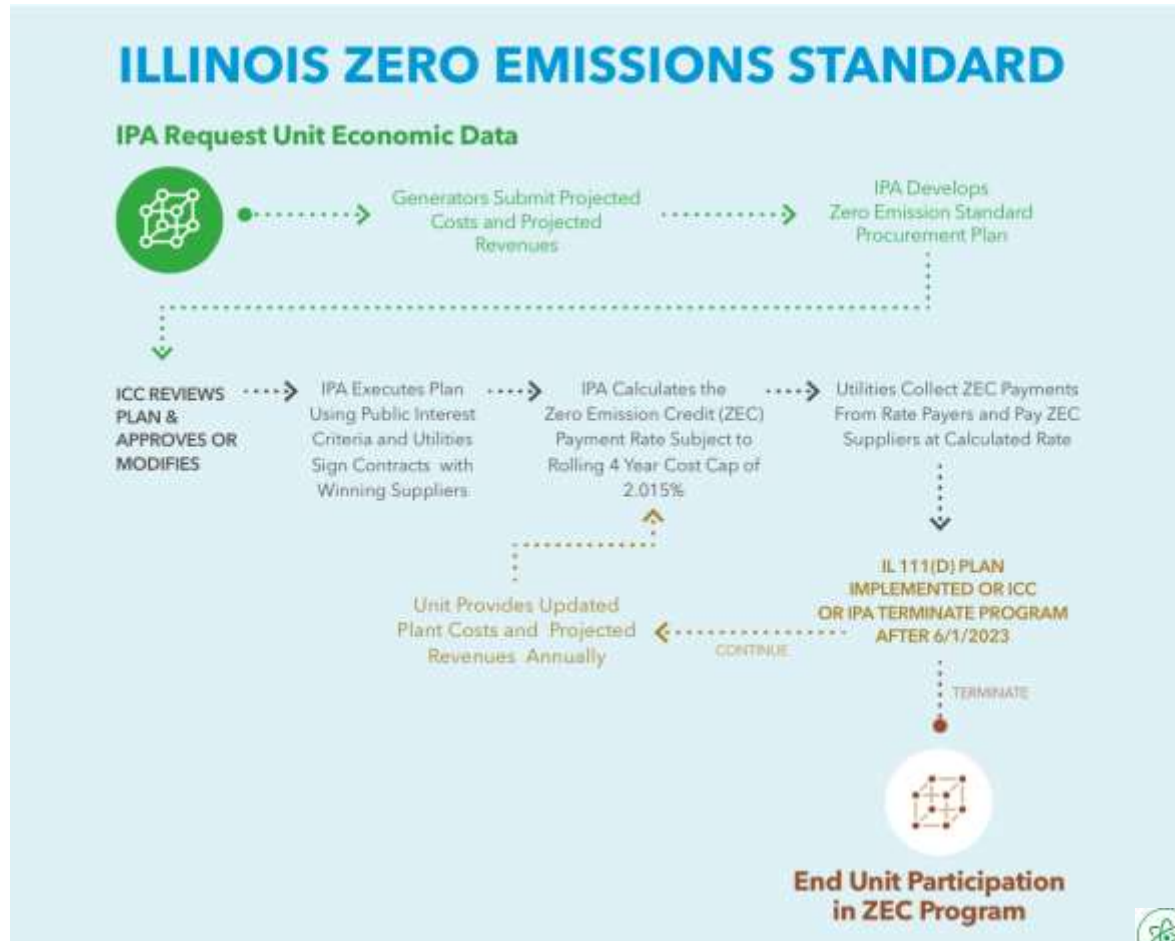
ILLINOIS ZERO EMISSIONS STANDARD

IPA Request Unit Economic Data

Generators Submit Projected Costs and Projected Revenues

IPA Develops Zero Emission Standard Procurement Plan

ICC REVIEWS PLAN & APPROVES OR MODIFIES

IPA Executes Plan Using Public Interest Criteria and Utilities Sign Contracts with Winning Suppliers

IPA Calculates the Zero Emission Credit (ZEC) Payment Rate Subject to Rolling 4 Year Cost Cap of 2.015%

Utilities Collect ZEC Payments From Rate Payers and Pay ZEC Suppliers at Calculated Rate

IL 111(D) PLAN IMPLEMENTED OR ICC OR IPA TERMINATE PROGRAM AFTER 6/1/2023

Unit Provides Updated Plant Costs and Projected Revenues Annually

CONTINUE

TERMINATE

End Unit Participation in ZEC Program